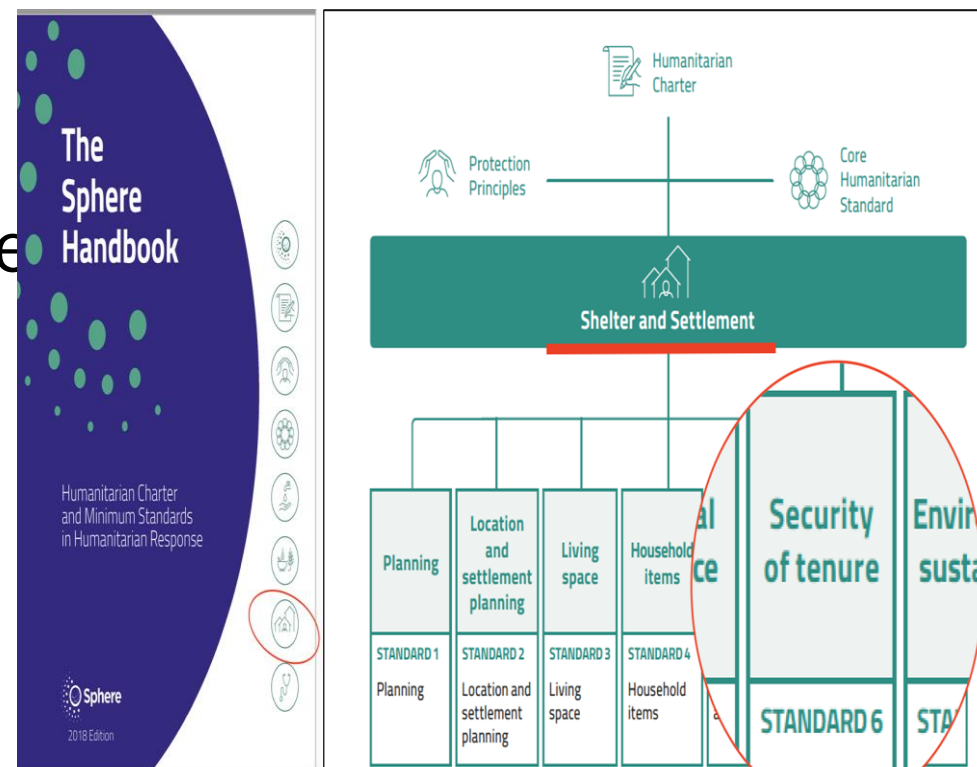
e

The Sphere Handbook

Humanitarian Charter and Minimum Standards in Humanitarian Response

Sphere

2018 Edition

Humanitarian Charter

Protection Principles

Core Humanitarian Standard

Shelter and Settlement

| Planning | Location and settlement planning | Living space | Household items | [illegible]al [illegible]ce | Security of tenure | Envi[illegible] susta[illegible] |
|---|---|---|---|---|---|---|
| STANDARD 1 Planning | STANDARD 2 Location and settlement planning | STANDARD 3 Living space | STANDARD 4 Household items | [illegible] | STANDARD 6 | STA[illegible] |